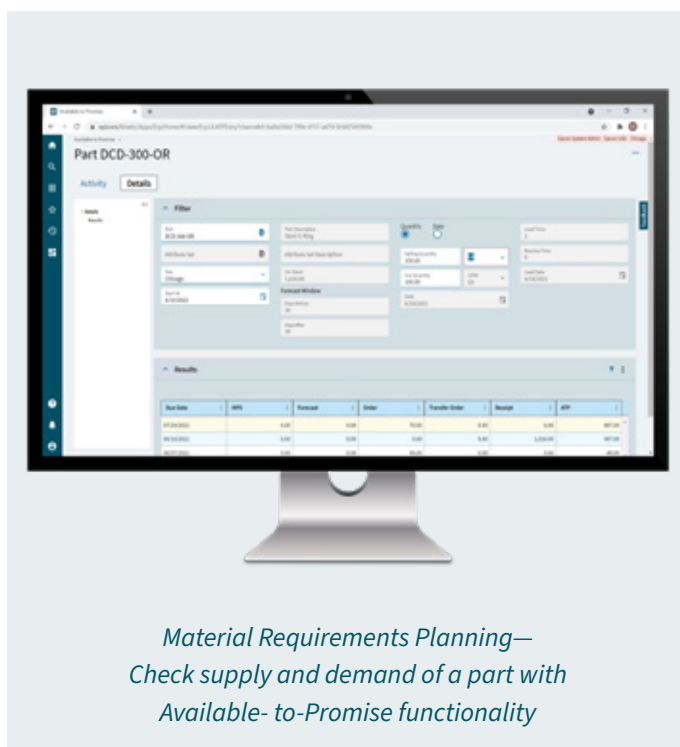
Part DCD-300-OR

Activity Details

Filter

Results

Due Date | MPS | Forecast | Order | Transfer Order | Receipt | ATP

Material Requirements Planning—
Check supply and demand of a part with
Available- to-Promise functionality